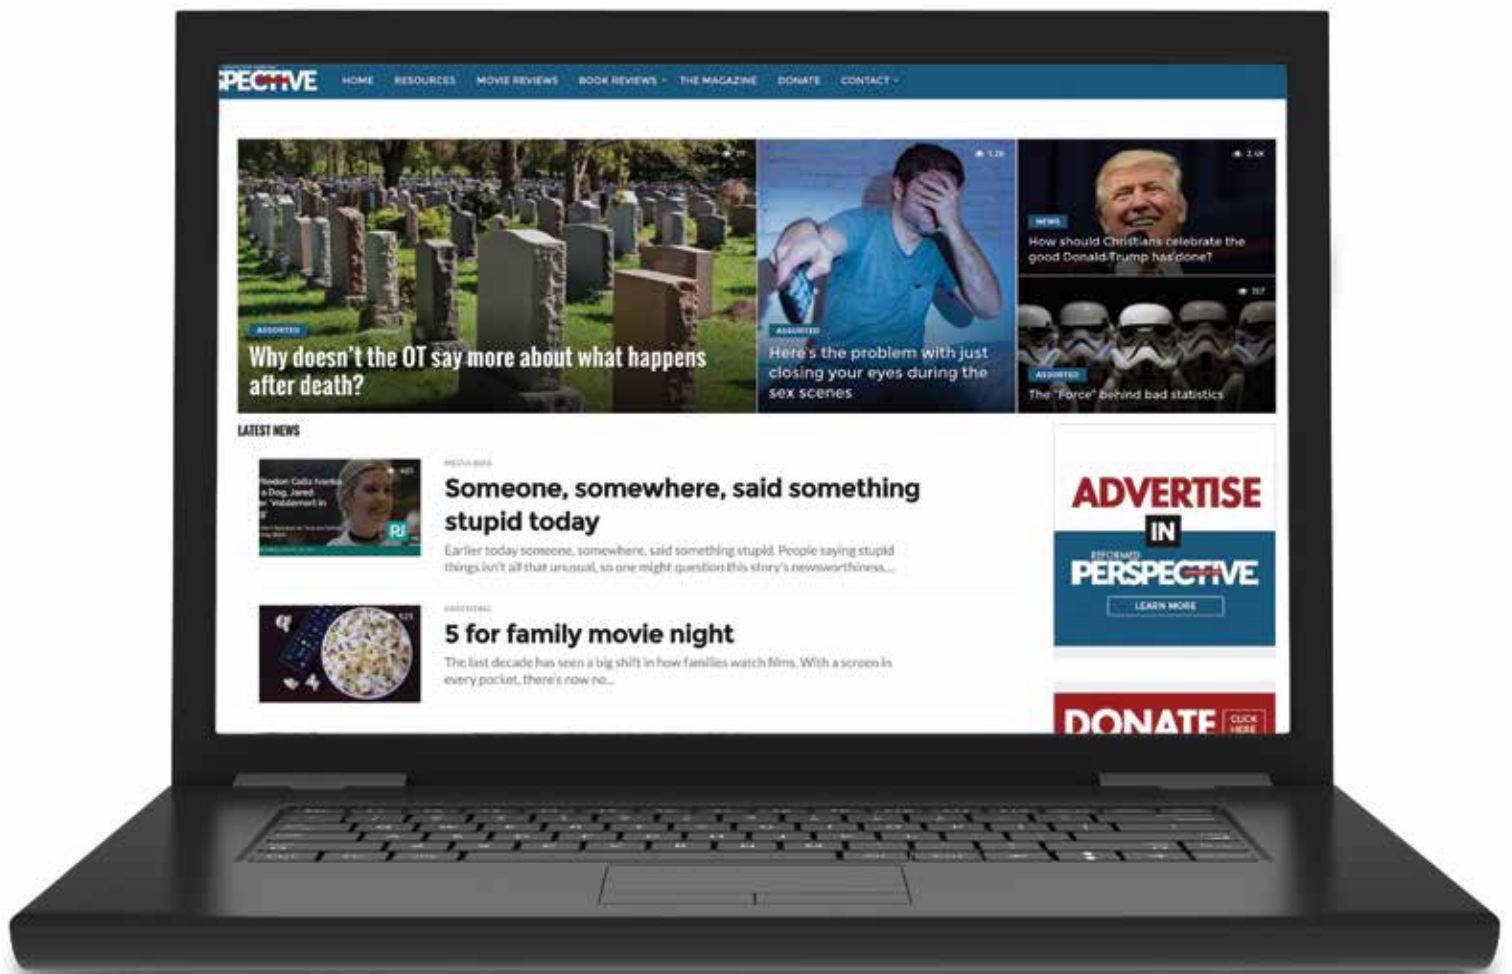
PECTIVE HOME RESOURCES MOVIE REVIEWS BOOK REVIEWS THE MAGAZINE DONATE CONTACT

ASSORTED
Why doesn't the OT say more about what happens after death?

ASSORTED
Here's the problem with just closing your eyes during the sex scenes

NEWS
How should Christians celebrate the good Donald Trump has done?

ASSORTED
The "Force" behind bad statistics

LATEST NEWS

MEDIA BIAS
Someone, somewhere, said something stupid today
Earlier today someone, somewhere, said something stupid. People saying stupid things isn't all that unusual, so one might question this story's newsworthiness...

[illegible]
5 for family movie night
The last decade has seen a big shift in how families watch films. With a screen in every pocket, there's now no...

ADVERTISE IN REFORMED PERSPECTIVE
LEARN MORE

DONATE CLICK HERE